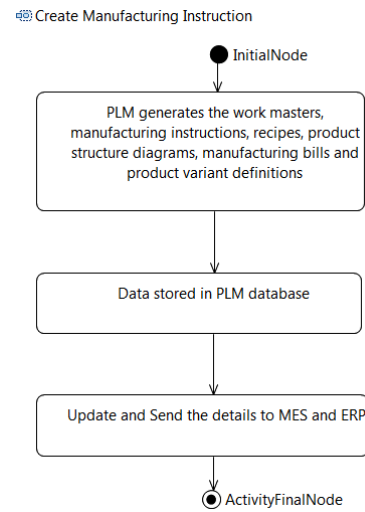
Create Manufacturing Instruction

InitialNode

PLM generates the work masters, manufacturing instructions, recipes, product structure diagrams, manufacturing bills and product variant definitions

Data stored in PLM database

Update and Send the details to MES and ERP

ActivityFinalNode